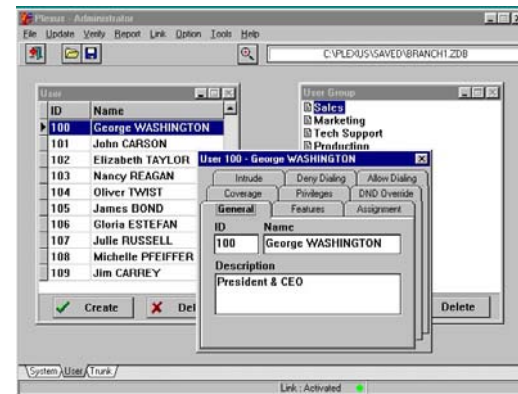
Plexus - Administrator

File Update Verify Report Link Option Tools Help

C:\PLEXUS\SAVED\BRANCH1.ZDB

User

| ID | Name |
|---|---|
| 100 | George WASHINGTON |
| 101 | John CARSON |
| 102 | Elizabeth TAYLOR |
| 103 | Nancy REAGAN |
| 104 | Oliver TWIST |
| 105 | James BOND |
| 106 | Gloria ESTEFAN |
| 107 | Julie RUSSELL |
| 108 | Michelle PFEIFFER |
| 109 | Jim CARREY |

Create

Del

User Group

Sales
Marketing
Tech Support
Production

Delete

User 100 - George WASHINGTON

Intrude | Deny Dialing | Allow Dialing
Coverage | Privileges | DND Override
General | Features | Assignment

ID
100

Name
George WASHINGTON

Description
President & CEO

System User Trunk

Link : Activated